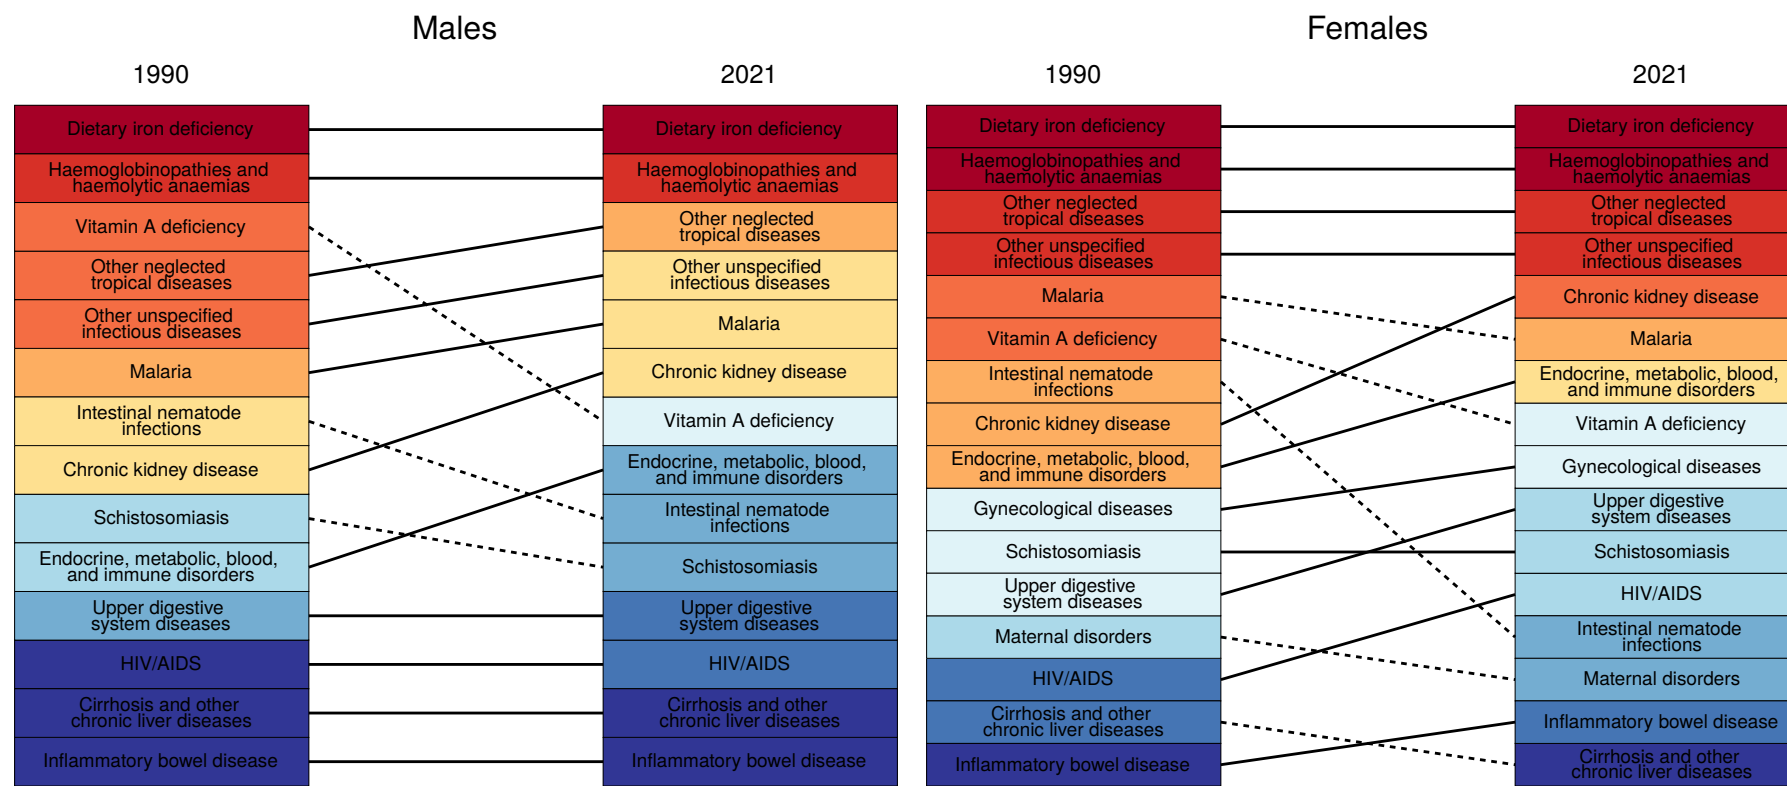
Males

1990

Dietary iron deficiency
Haemoglobinopathies and haemolytic anaemias
Vitamin A deficiency
Other neglected tropical diseases
Other unspecified infectious diseases
Malaria
Intestinal nematode infections
Chronic kidney disease
Schistosomiasis
Endocrine, metabolic, blood, and immune disorders
Upper digestive system diseases
HIV/AIDS
Cirrhosis and other chronic liver diseases
Inflammatory bowel disease

2021

Dietary iron deficiency
Haemoglobinopathies and haemolytic anaemias
Other neglected tropical diseases
Other unspecified infectious diseases
Malaria
Chronic kidney disease
Vitamin A deficiency
Endocrine, metabolic, blood, and immune disorders
Intestinal nematode infections
Schistosomiasis
Upper digestive system diseases
HIV/AIDS
Cirrhosis and other chronic liver diseases
Inflammatory bowel disease

Females

1990

Dietary iron deficiency
Haemoglobinopathies and haemolytic anaemias
Other neglected tropical diseases
Other unspecified infectious diseases
Malaria
Vitamin A deficiency
Intestinal nematode infections
Chronic kidney disease
Endocrine, metabolic, blood, and immune disorders
Gynecological diseases
Schistosomiasis
Upper digestive system diseases
Maternal disorders
HIV/AIDS
Cirrhosis and other chronic liver diseases
Inflammatory bowel disease

2021

Dietary iron deficiency
Haemoglobinopathies and haemolytic anaemias
Other neglected tropical diseases
Other unspecified infectious diseases
Chronic kidney disease
Malaria
Endocrine, metabolic, blood, and immune disorders
Vitamin A deficiency
Gynecological diseases
Upper digestive system diseases
Schistosomiasis
HIV/AIDS
Intestinal nematode infections
Maternal disorders
Inflammatory bowel disease
Cirrhosis and other chronic liver diseases